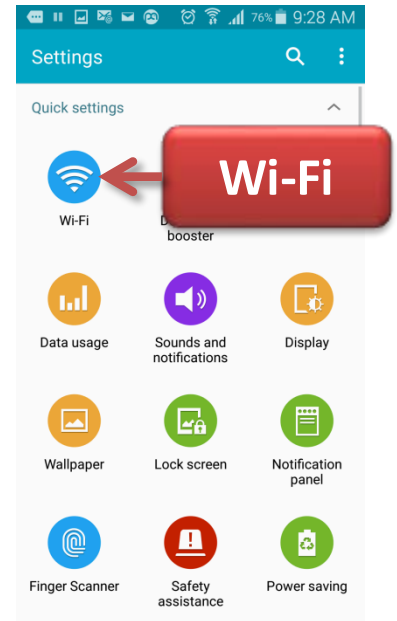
76% 9:28 AM

Settings

Quick settings

Wi-Fi

Wi-Fi

D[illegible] booster

Data usage

Sounds and notifications

Display

Wallpaper

Lock screen

Notification panel

Finger Scanner

Safety assistance

Power saving